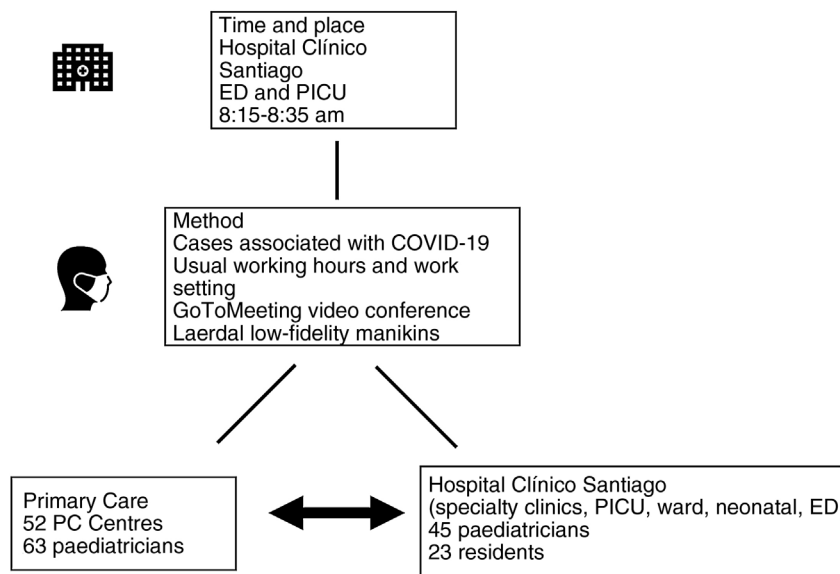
Time and place
Hospital Clínico
Santiago
ED and PICU
8:15-8:35 am

Method
Cases associated with COVID-19
Usual working hours and work setting
GoToMeeting video conference
Laerdal low-fidelity manikins

Primary Care
52 PC Centres
63 paediatricians

Hospital Clínico Santiago
(specialty clinics, PICU, ward, neonatal, ED)
45 paediatricians
23 residents